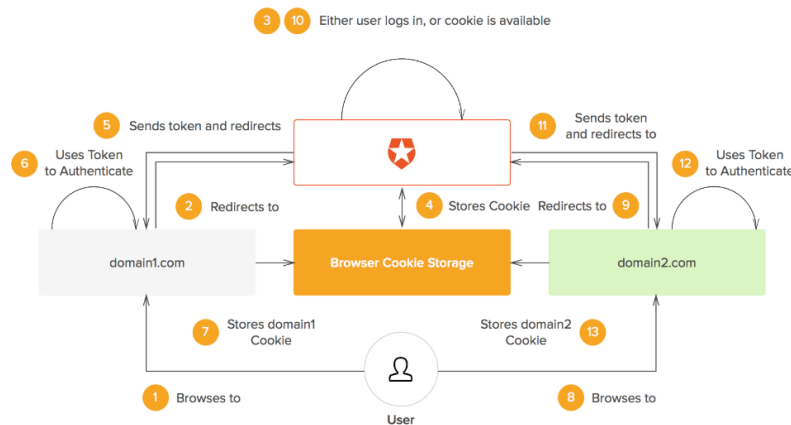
3 10 Either user logs in, or cookie is available

5 Sends token and redirects

11 Sends token and redirects to

6 Uses Token to Authenticate

12 Uses Token to Authenticate

2 Redirects to

4 Stores Cookie

Redirects to 9

domain1.com

Browser Cookie Storage

domain2.com

7 Stores domain1 Cookie

Stores domain2 Cookie 13

User

1 Browses to

8 Browses to